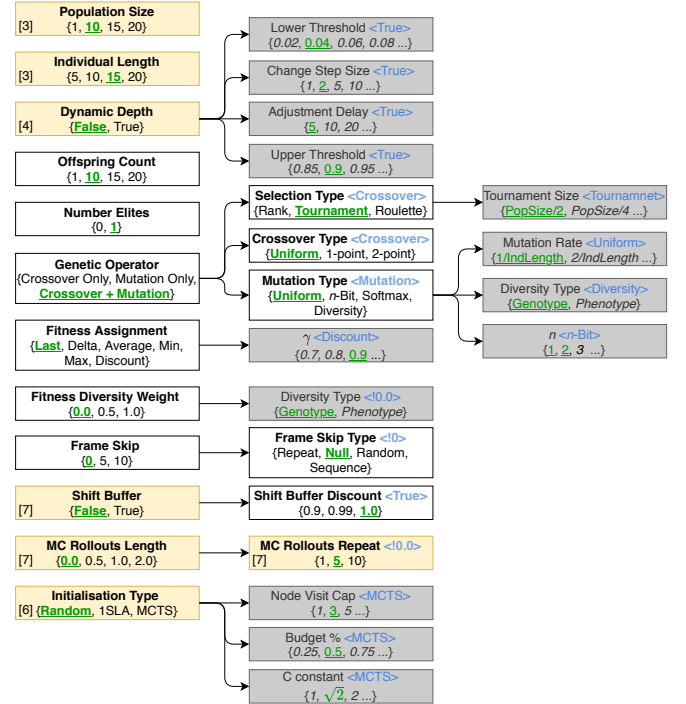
[3] Population Size
{1, 10, 15, 20}

[3] Individual Length
{5, 10, 15, 20}

[4] Dynamic Depth
{False, True}

Lower Threshold <True>
{0.02, 0.04, 0.06, 0.08 ...}

Change Step Size <True>
{1, 2, 5, 10 ...}

Adjustment Delay <True>
{5, 10, 20 ...}

Upper Threshold <True>
{0.85, 0.9, 0.95 ...}

Offspring Count
{1, 10, 15, 20}

Number Elites
{0, 1}

Genetic Operator
{Crossover Only, Mutation Only, Crossover + Mutation}

Selection Type <Crossover>
{Rank, Tournament, Roulette}

Tournament Size <Tournamnet>
{PopSize/2, PopSize/4 ...}

Crossover Type <Crossover>
{Uniform, 1-point, 2-point}

Mutation Type <Mutation>
{Uniform, n-Bit, Softmax, Diversity}

Mutation Rate <Uniform>
{1/IndLength, 2/IndLength ...}

Diversity Type <Diversity>
{Genotype, Phenotype}

n <n-Bit>
{1, 2, 3 ...}

Fitness Assignment
{Last, Delta, Average, Min, Max, Discount}

γ <Discount>
{0.7, 0.8, 0.9 ...}

Fitness Diversity Weight
{0.0, 0.5, 1.0}

Diversity Type <!0.0>
{Genotype, Phenotype}

Frame Skip
{0, 5, 10}

Frame Skip Type <!0>
{Repeat, Null, Random, Sequence}

[7] Shift Buffer
{False, True}

Shift Buffer Discount <True>
{0.9, 0.99, 1.0}

[7] MC Rollouts Length
{0.0, 0.5, 1.0, 2.0}

MC Rollouts Repeat <!0.0>
[7] {1, 5, 10}

Initialisation Type
[6] {Random, 1SLA, MCTS}

Node Visit Cap <MCTS>
{1, 3, 5 ...}

Budget % <MCTS>
{0.25, 0.5, 0.75 ...}

C constant <MCTS>
{1, $\sqrt{2}$, 2 ...}